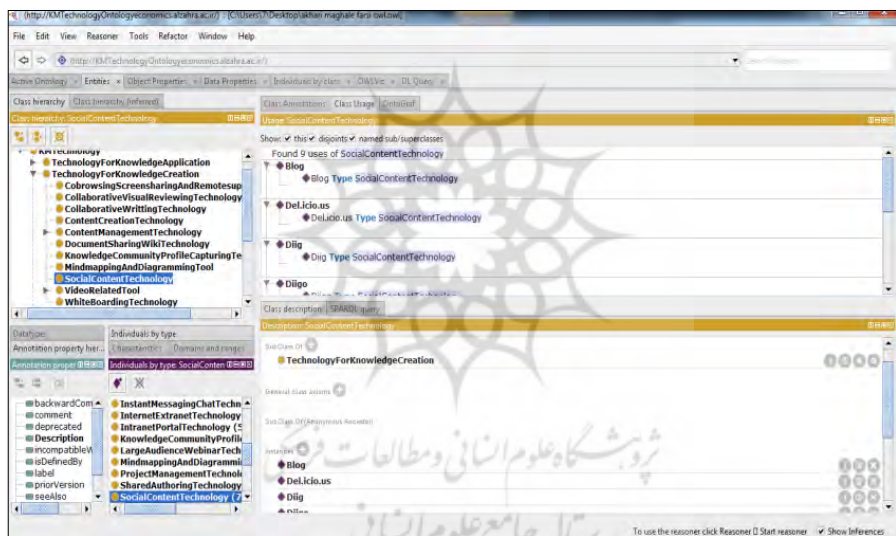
(http://KMTechnologyOntologyeconomics.alzahra.ac.ir/) : [C:\Users\?\Desktop\akhan maghale farsi owl.owl]

File Edit View Reasoner Tools Refactor Window Help

http://KMTechnologyOntologyeconomics.alzahra.ac.ir/

Active Ontology × Entities × Object Properties × Data Properties × Individuals by class × OWLViz × DL Query ×

Class hierarchy Class hierarchy (inferred)

Class hierarchy: SocialContentTechnology

KMTechnology
TechnologyForKnowledgeApplication
TechnologyForKnowledgeCreation
CobrowsingScreensharingAndRemotesup
CollaborativeVisualReviewingTechnology
CollaborativeWrittingTechnology
ContentCreationTechnology
ContentManagementTechnology
DocumentSharingWikiTechnology
KnowledgeCommunityProfileCapturingTe
MindmappingAndDiagrammingTool
SocialContentTechnology
VideoRelatedTool
WhiteBoardingTechnology

Class Annotations Class Usage OntoGraf

Usage: SocialContentTechnology

Show: this disjoints named sub/superclasses

Found 9 uses of SocialContentTechnology

Blog
Blog Type SocialContentTechnology
Del.icio.us
Del.icio.us Type SocialContentTechnology
Diig
Diig Type SocialContentTechnology
Diigo

Datatypes Individuals by type

Annotation property hier... Characteristics Domains and ranges

Annotation proper Individuals by type: SocialConten

backwardCom
comment
deprecated
Description
incompatibleW
isDefinedBy
label
priorVersion
seeAlso

InstantMessagingChatTechn
InternetExtranetTechnology
IntranetPortalTechnology (5
KnowledgeCommunityProfil
LargeAudienceWebinarTech
MindmappingAndDiagrammi
ProjectManagementTechnol
SharedAuthoringTechnology
SocialContentTechnology (7

Class description SPARQL query

Description: SocialContentTechnology

SubClass Of
TechnologyForKnowledgeCreation

General class axioms

SubClass Of (Anonymous Ancestor)

Instances
Blog
Del.icio.us
Diig
Diigo

پژوهشگاه علوم انسانی و مطالعات فرهنگی
پرتال جامع علوم انسانی

To use the reasoner click Reasoner ▯ Start reasoner Show Inferences